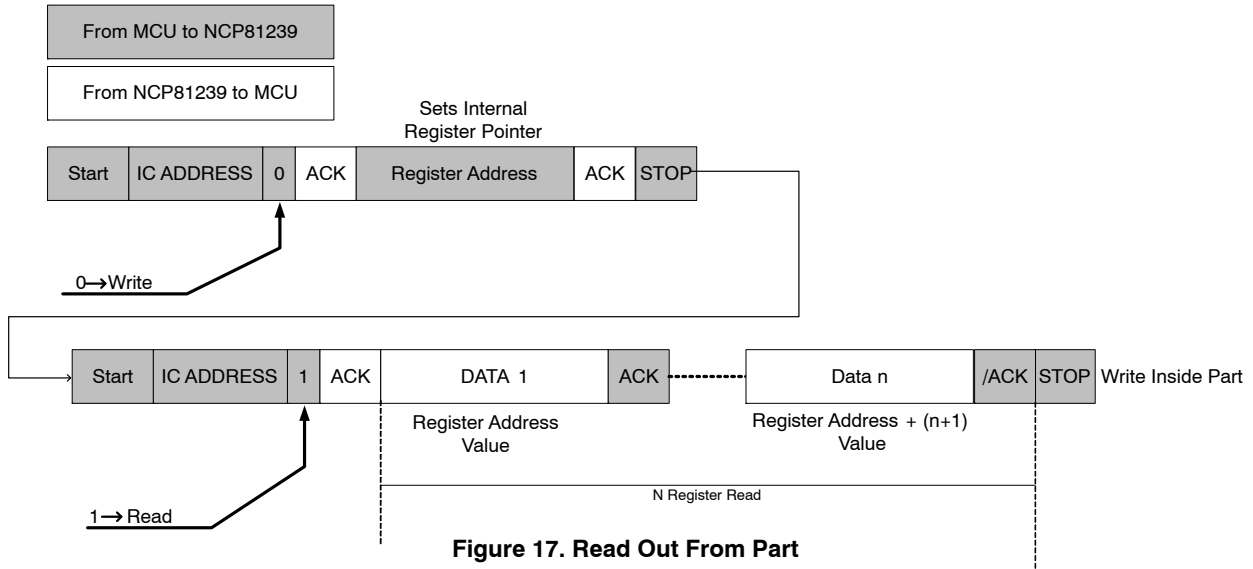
From MCU to NCP81239

From NCP81239 to MCU

Sets Internal Register Pointer

| Start | IC ADDRESS | 0 | ACK | Register Address | ACK | STOP |
|---|---|---|---|---|---|---|

0⟶Write

| Start | IC ADDRESS | 1 | ACK | DATA 1 | ACK | Data n | /ACK | STOP |
|---|---|---|---|---|---|---|---|---|

Write Inside Part

Register Address Value

Register Address + (n+1) Value

N Register Read

1⟶ Read

Figure 17. Read Out From Part